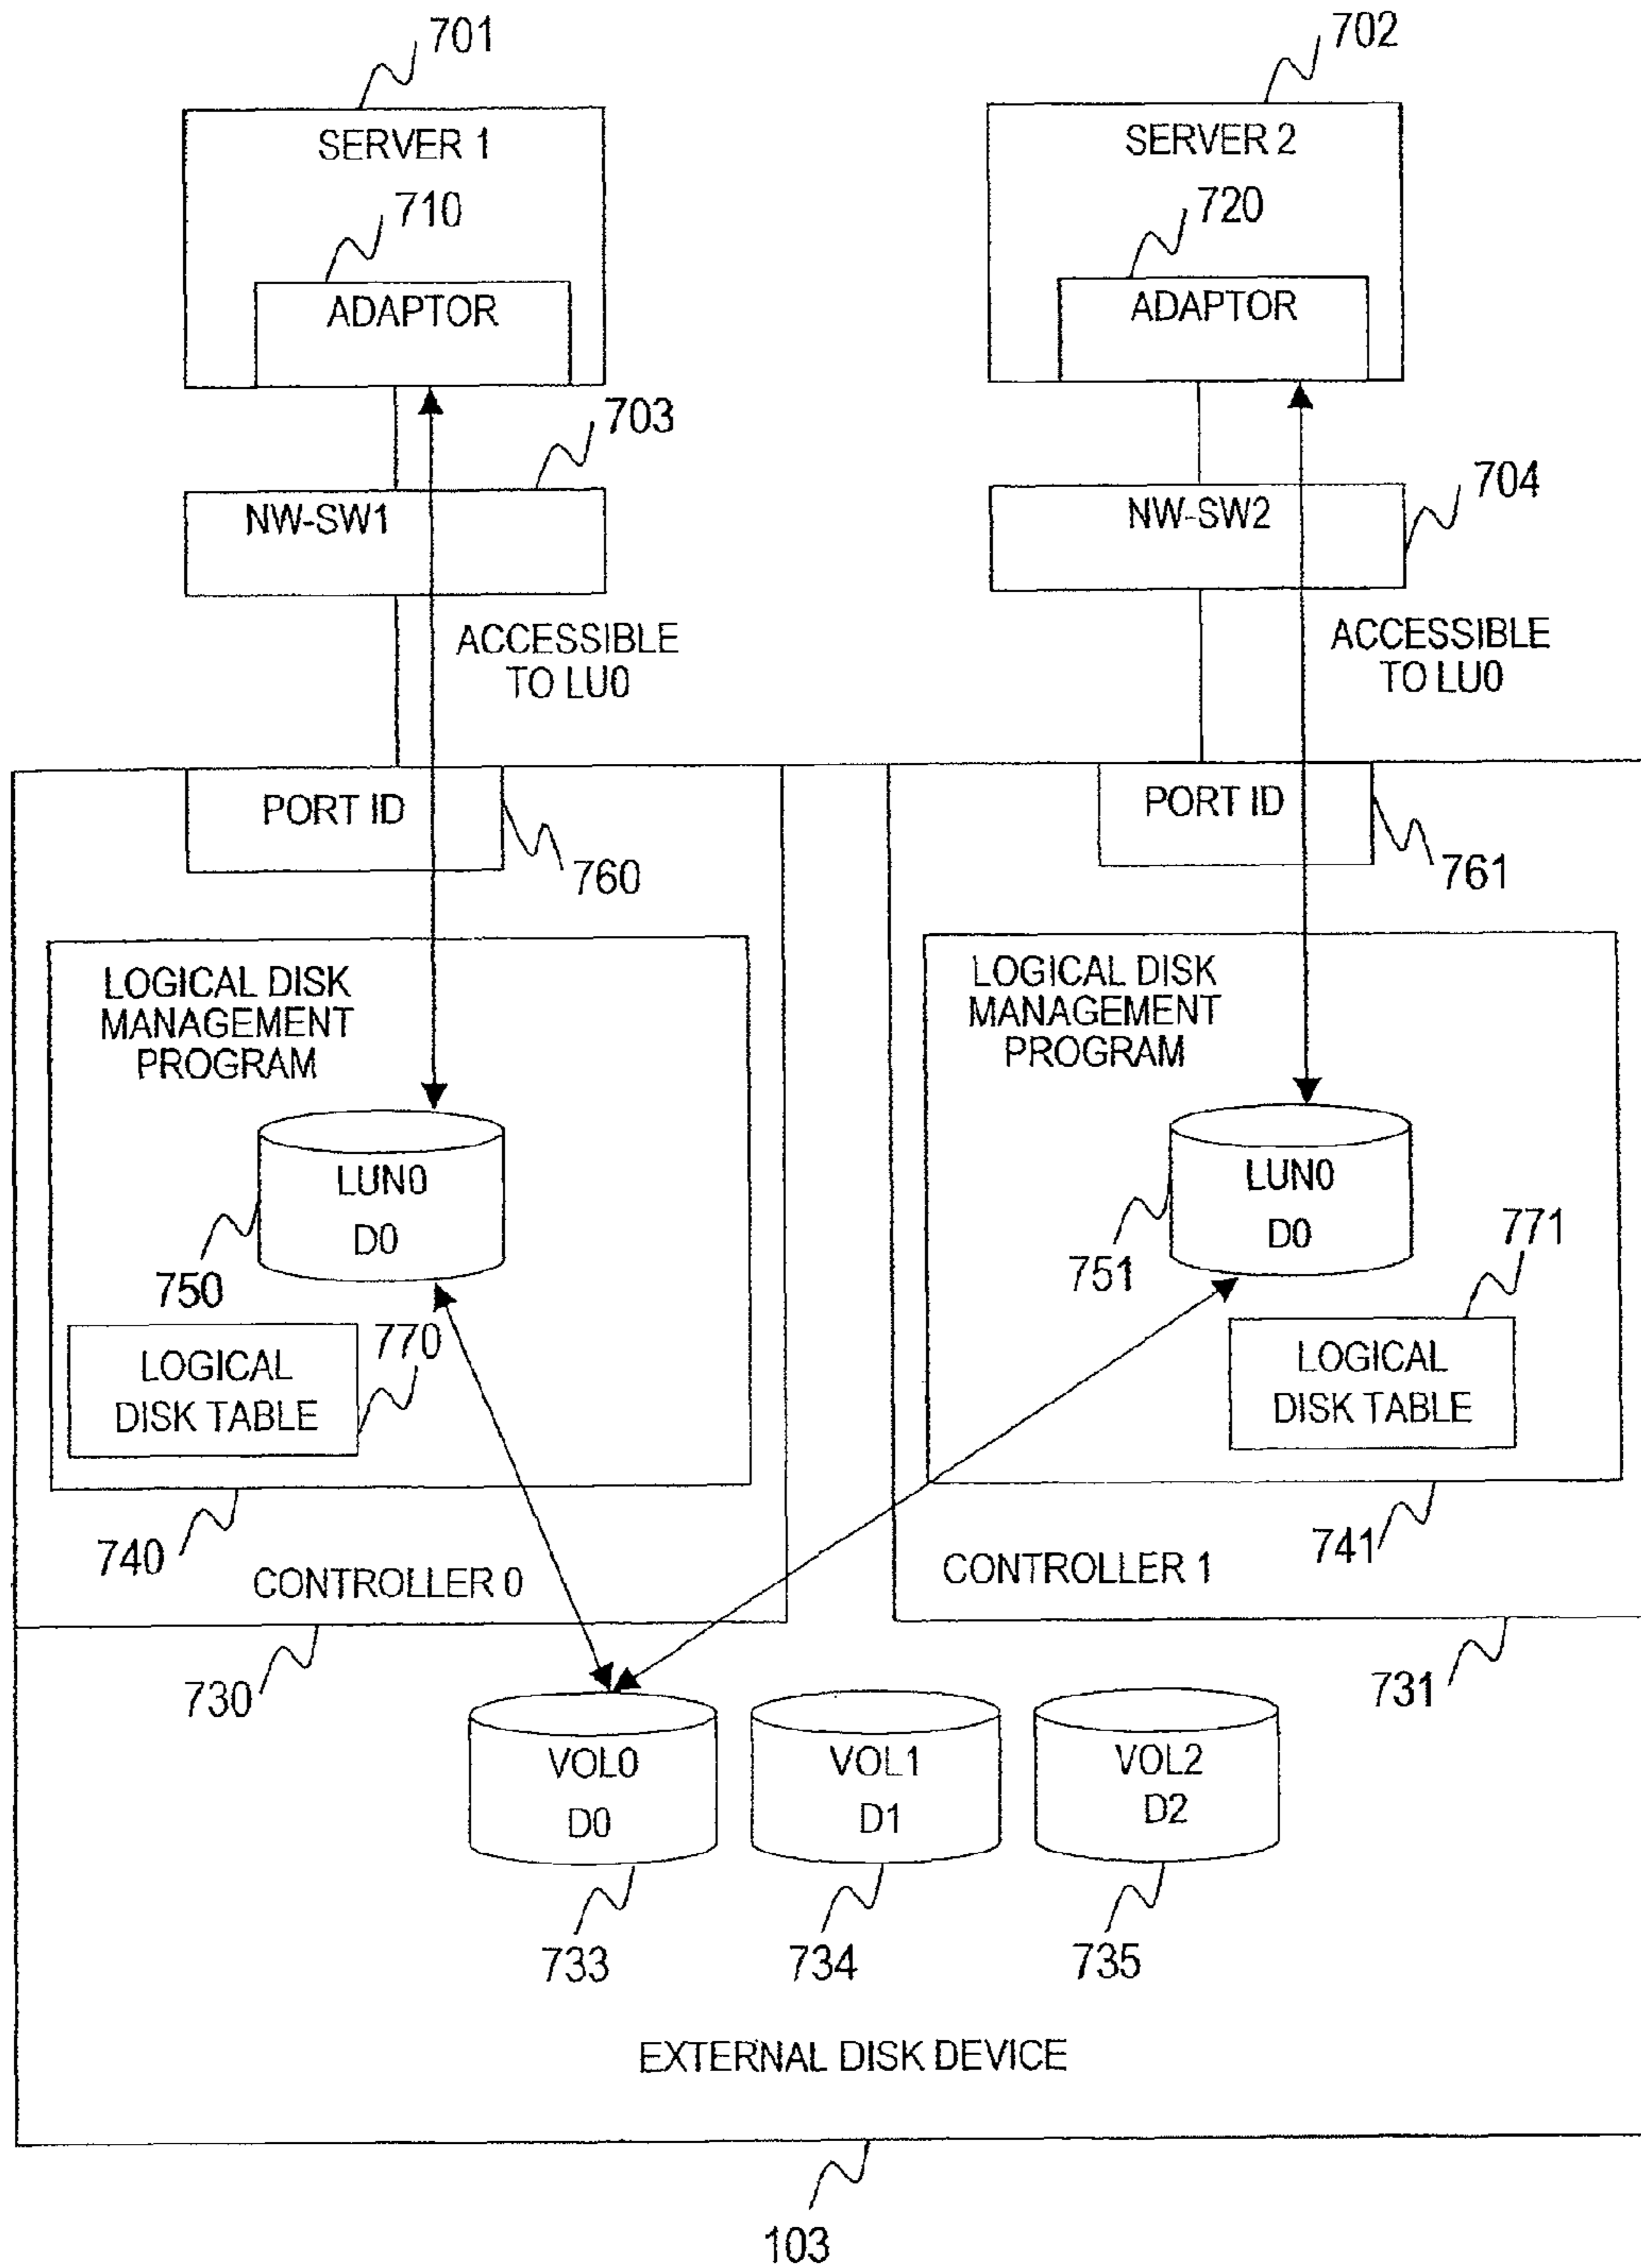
701

702

SERVER 1

710

ADAPTOR

SERVER 2

720

ADAPTOR

703

NW-SW1

704

NW-SW2

ACCESSIBLE TO LU0

ACCESSIBLE TO LU0

PORT ID

760

PORT ID

761

LOGICAL DISK MANAGEMENT PROGRAM

LUN0
D0

750

LOGICAL DISK TABLE

770

740

CONTROLLER 0

LOGICAL DISK MANAGEMENT PROGRAM

LUN0
D0

751

771

LOGICAL DISK TABLE

741

CONTROLLER 1

730

731

VOL0
D0

VOL1
D1

VOL2
D2

733

734

735

EXTERNAL DISK DEVICE

103